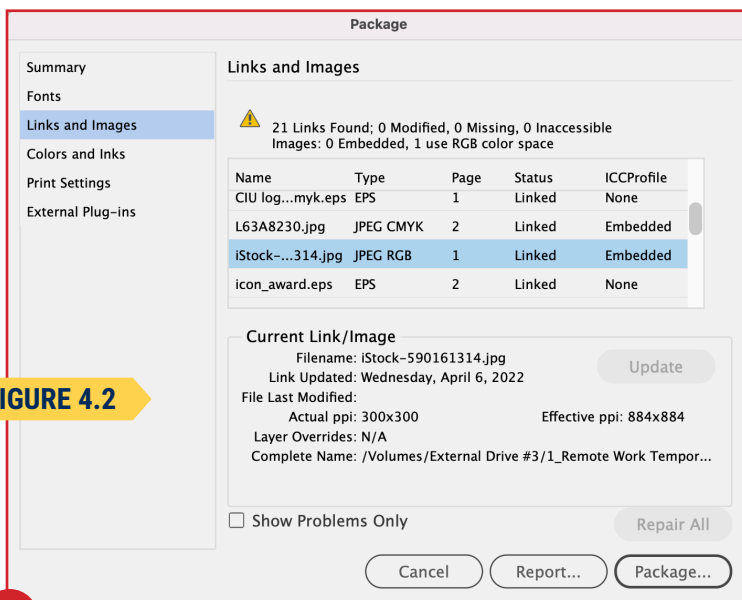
Package

Summary
Fonts
Links and Images
Colors and Inks
Print Settings
External Plug-ins

Links and Images

21 Links Found; 0 Modified, 0 Missing, 0 Inaccessible
Images: 0 Embedded, 1 use RGB color space

| Name | Type | Page | Status | ICCProfile |
|---|---|---|---|---|
| CIU log...myk.eps | EPS | 1 | Linked | None |
| L63A8230.jpg | JPEG CMYK | 2 | Linked | Embedded |
| iStock-...314.jpg | JPEG RGB | 1 | Linked | Embedded |
| icon_award.eps | EPS | 2 | Linked | None |

Current Link/Image
Filename: iStock-590161314.jpg
Update
Link Updated: Wednesday, April 6, 2022
IGURE 4.2
File Last Modified:
Actual ppi: 300x300
Effective ppi: 884x884
Layer Overrides: N/A
Complete Name: /Volumes/External Drive #3/1_Remote Work Tempor...

Show Problems Only
Repair All

Cancel
Report...
Package...